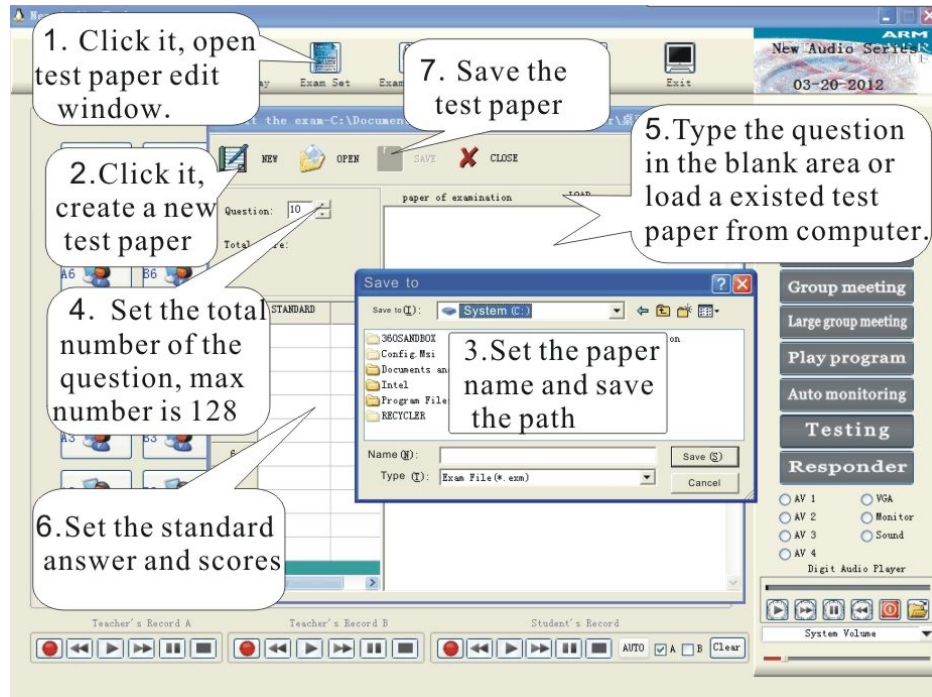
1. Click it, open test paper edit window.

Exam Set

Exit

7. Save the test paper

ARM
New Audio Series

03-20-2012

the exam-C:\Documen

5.Type the question in the blank area or load a existed test paper from computer.

NEW OPEN SAVE CLOSE

2.Click it, create a new test paper

Question: 10

Total score:

paper of examination

LOAD

A6 B6

Save to

Save to(I): System (C:)

360SANDBOX
Config.Msi
Documents an
Intel
Program File
RECYCLER

3.Set the paper name and save the path

Name (N):

Save (S)

Type (T): Exam File(*.exm)

Cancel

4. Set the total number of the question, max number is 128

STANDARD

A3 B3

6

Group meeting

Large group meeting

Play program

Auto monitoring

Testing

Responder

AV 1
VGA
AV 2
Monitor
AV 3
Sound
AV 4

Digit Audio Player

6.Set the standard answer and scores

Teacher's Record A

Teacher's Record B

Student's Record

AUTO A B Clear

System Volume